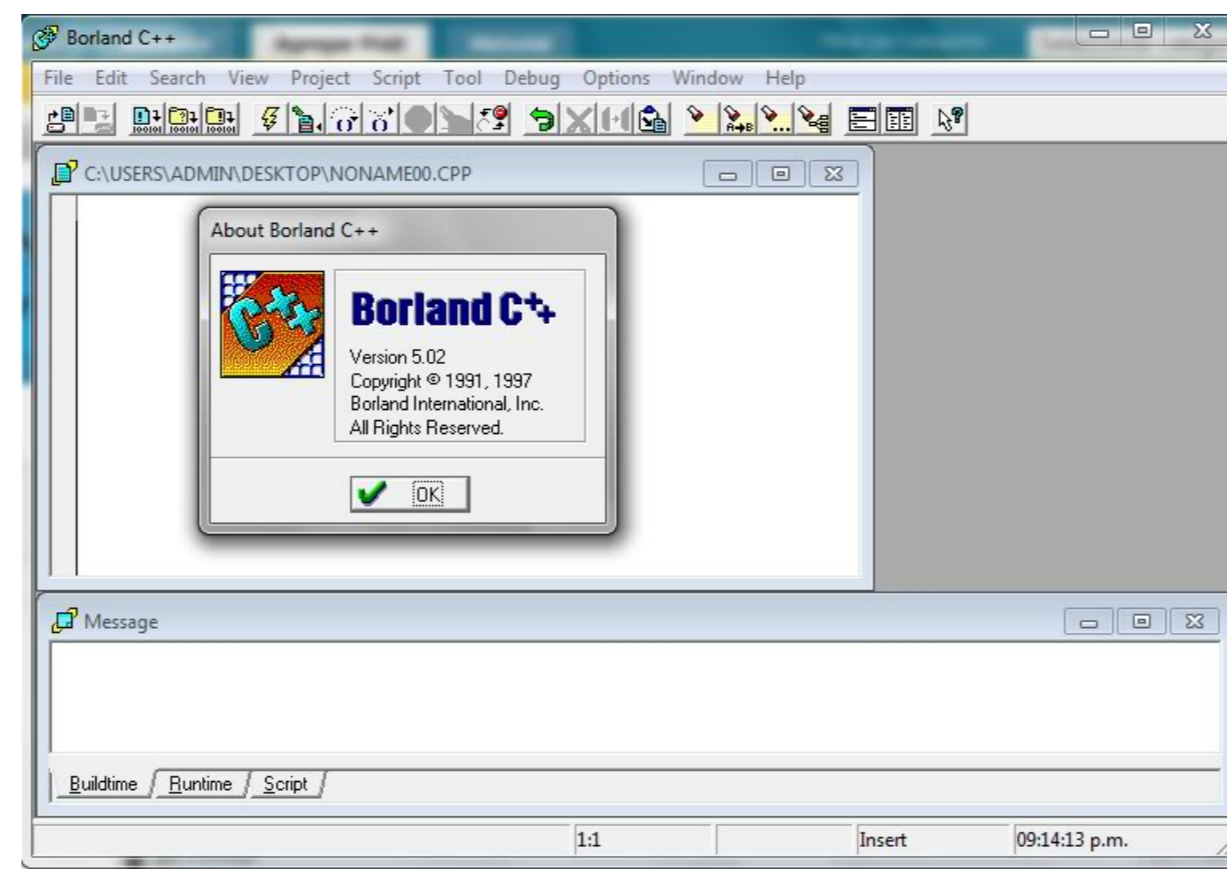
Borland C++

File Edit Search View Project Script Tool Debug Options Window Help

C:\USERS\ADMIN\DESKTOP\NONAME00.CPP

About Borland C++

Borland C++

Version 5.02
Copyright © 1991, 1997
Borland International, Inc.
All Rights Reserved.

OK

Message

Buildtime Runtime Script

1:1 Insert 09:14:13 p.m.